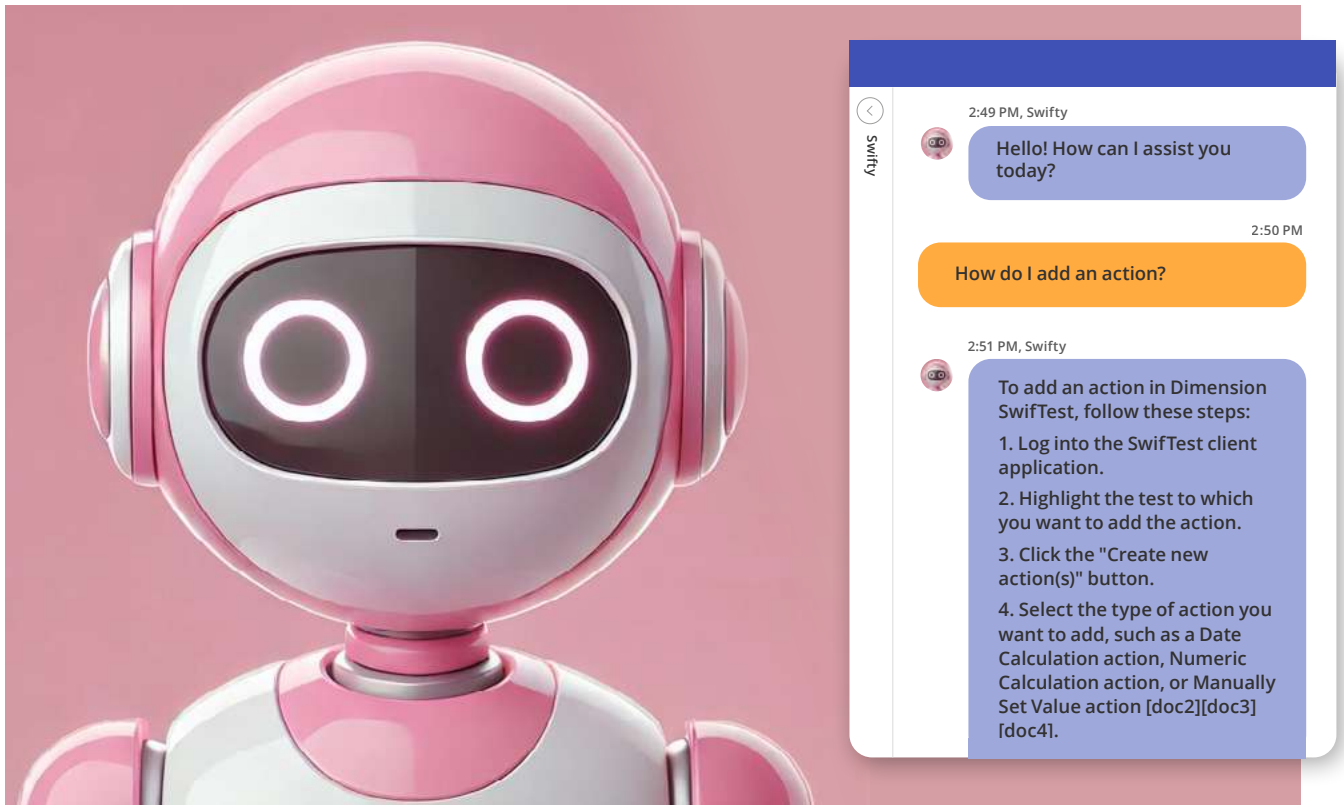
Swifty

2:49 PM, Swifty

Hello! How can I assist you today?

2:50 PM

How do I add an action?

2:51 PM, Swifty

To add an action in Dimension SwifTest, follow these steps:

1. Log into the SwifTest client application.

2. Highlight the test to which you want to add the action.

3. Click the "Create new action(s)" button.

4. Select the type of action you want to add, such as a Date Calculation action, Numeric Calculation action, or Manually Set Value action [doc2][doc3][doc4].